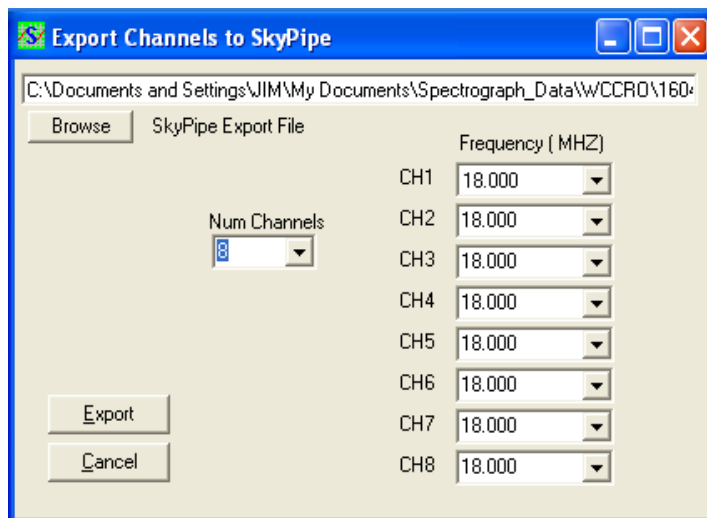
Export Channels to SkyPipe

C:\Documents and Settings\JIM\My Documents\Spectrograph_Data\WCCRO\160

Browse SkyPipe Export File

Frequency ( MHZ)

Num Channels
8

| | |
|---|---|
| CH1 | 18.000 |
| CH2 | 18.000 |
| CH3 | 18.000 |
| CH4 | 18.000 |
| CH5 | 18.000 |
| CH6 | 18.000 |
| CH7 | 18.000 |
| CH8 | 18.000 |

Export
Cancel